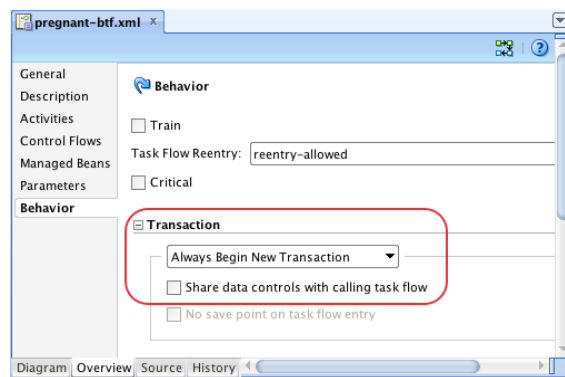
pregnant-btf.xml ×

General
Description
Activities
Control Flows
Managed Beans
Parameters
Behavior

Behavior

Train

Task Flow Reentry: reentry-allowed

Critical

Transaction

Always Begin New Transaction

Share data controls with calling task flow

No save point on task flow entry

Diagram | Overview | Source | History